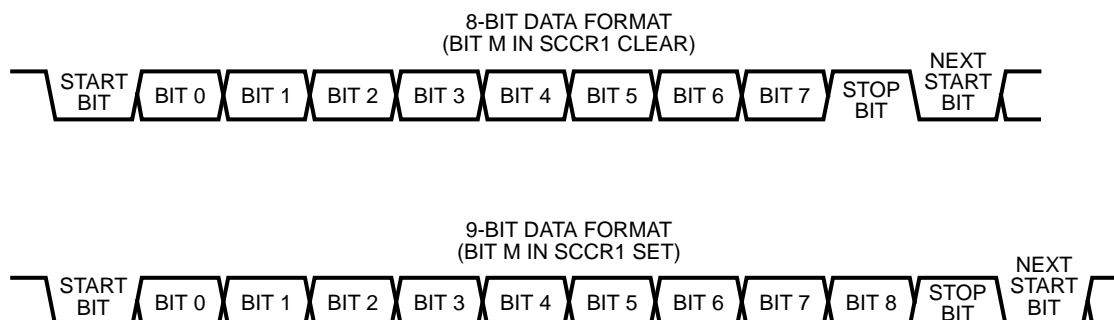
8-BIT DATA FORMAT
(BIT M IN SCCR1 CLEAR)

START BIT BIT 0 BIT 1 BIT 2 BIT 3 BIT 4 BIT 5 BIT 6 BIT 7 STOP BIT NEXT START BIT

9-BIT DATA FORMAT
(BIT M IN SCCR1 SET)

START BIT BIT 0 BIT 1 BIT 2 BIT 3 BIT 4 BIT 5 BIT 6 BIT 7 BIT 8 STOP BIT NEXT START BIT